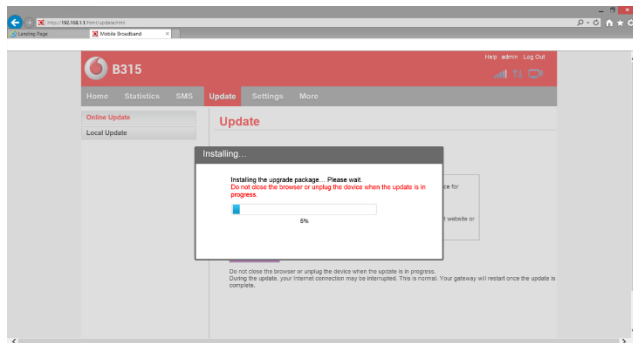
https://192.168.1.1/html/update.html

Landing Page

Mobile Broadband

B315

Help admin Log Out

Home Statistics SMS Update Settings More

Online Update

Local Update

Update

Installing...

Installing the upgrade package... Please wait.

Do not close the browser or unplug the device when the update is in progress.

6%

ce for

t website or

Do not close the browser or unplug the device when the update is in progress.

During the update, your Internet connection may be interrupted. This is normal. Your gateway will restart once the update is complete.